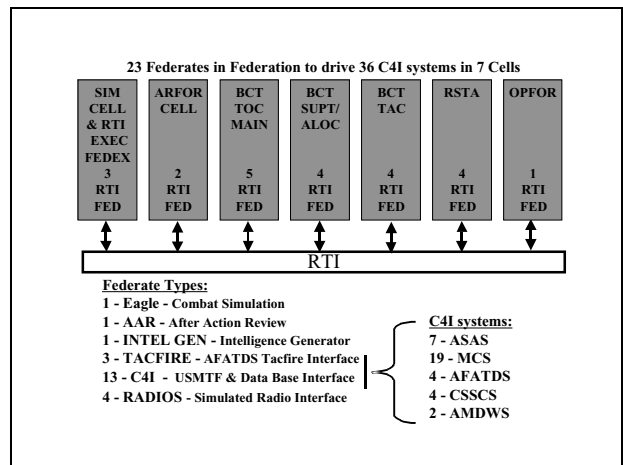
23 Federates in Federation to drive 36 C4I systems in 7 Cells

SIM CELL & RTI EXEC FEDEX 3 RTI FED

ARFOR CELL 2 RTI FED

BCT TOC MAIN 5 RTI FED

BCT SUPT/ ALOC 4 RTI FED

BCT TAC 4 RTI FED

RSTA 4 RTI FED

OPFOR 1 RTI FED

RTI

Federate Types:
1 - Eagle - Combat Simulation
1 - AAR - After Action Review
1 - INTEL GEN - Intelligence Generator
3 - TACFIRE - AFATDS Tacfire Interface
13 - C4I - USMTF & Data Base Interface
4 - RADIOS - Simulated Radio Interface

C4I systems:
7 - ASAS
19 - MCS
4 - AFATDS
4 - CSSCS
2 - AMDWS